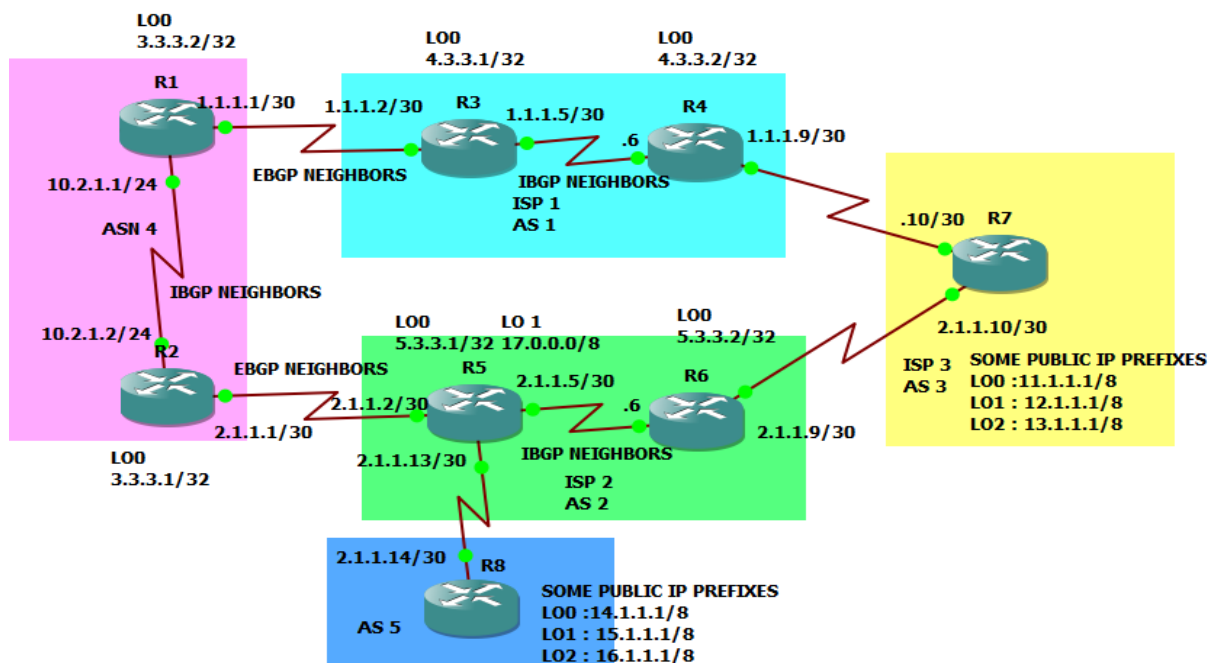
LO0
3.3.3.2/32

R1
1.1.1.1/30

10.2.1.1/24

ASN 4

IBGP NEIGHBORS

10.2.1.2/24
R2

LO0
3.3.3.1/32

LO0
4.3.3.1/32

1.1.1.2/30
R3
1.1.1.5/30

EBGP NEIGHBORS

LO0
4.3.3.2/32

.6
R4
1.1.1.9/30

IBGP NEIGHBORS
ISP 1
AS 1

.10/30
R7

2.1.1.10/30

ISP 3
AS 3

SOME PUBLIC IP PREFIXES
LO0 :11.1.1.1/8
LO1 : 12.1.1.1/8
LO2 : 13.1.1.1/8

LO0
5.3.3.1/32

LO 1
17.0.0.0/8

LO0
5.3.3.2/32

EBGP NEIGHBORS

R5
2.1.1.5/30

2.1.1.2/30

2.1.1.1/30

.6
R6

2.1.1.9/30

2.1.1.13/30

IBGP NEIGHBORS

ISP 2
AS 2

2.1.1.14/30
R8

AS 5

SOME PUBLIC IP PREFIXES
LO0 :14.1.1.1/8
LO1 : 15.1.1.1/8
LO2 : 16.1.1.1/8